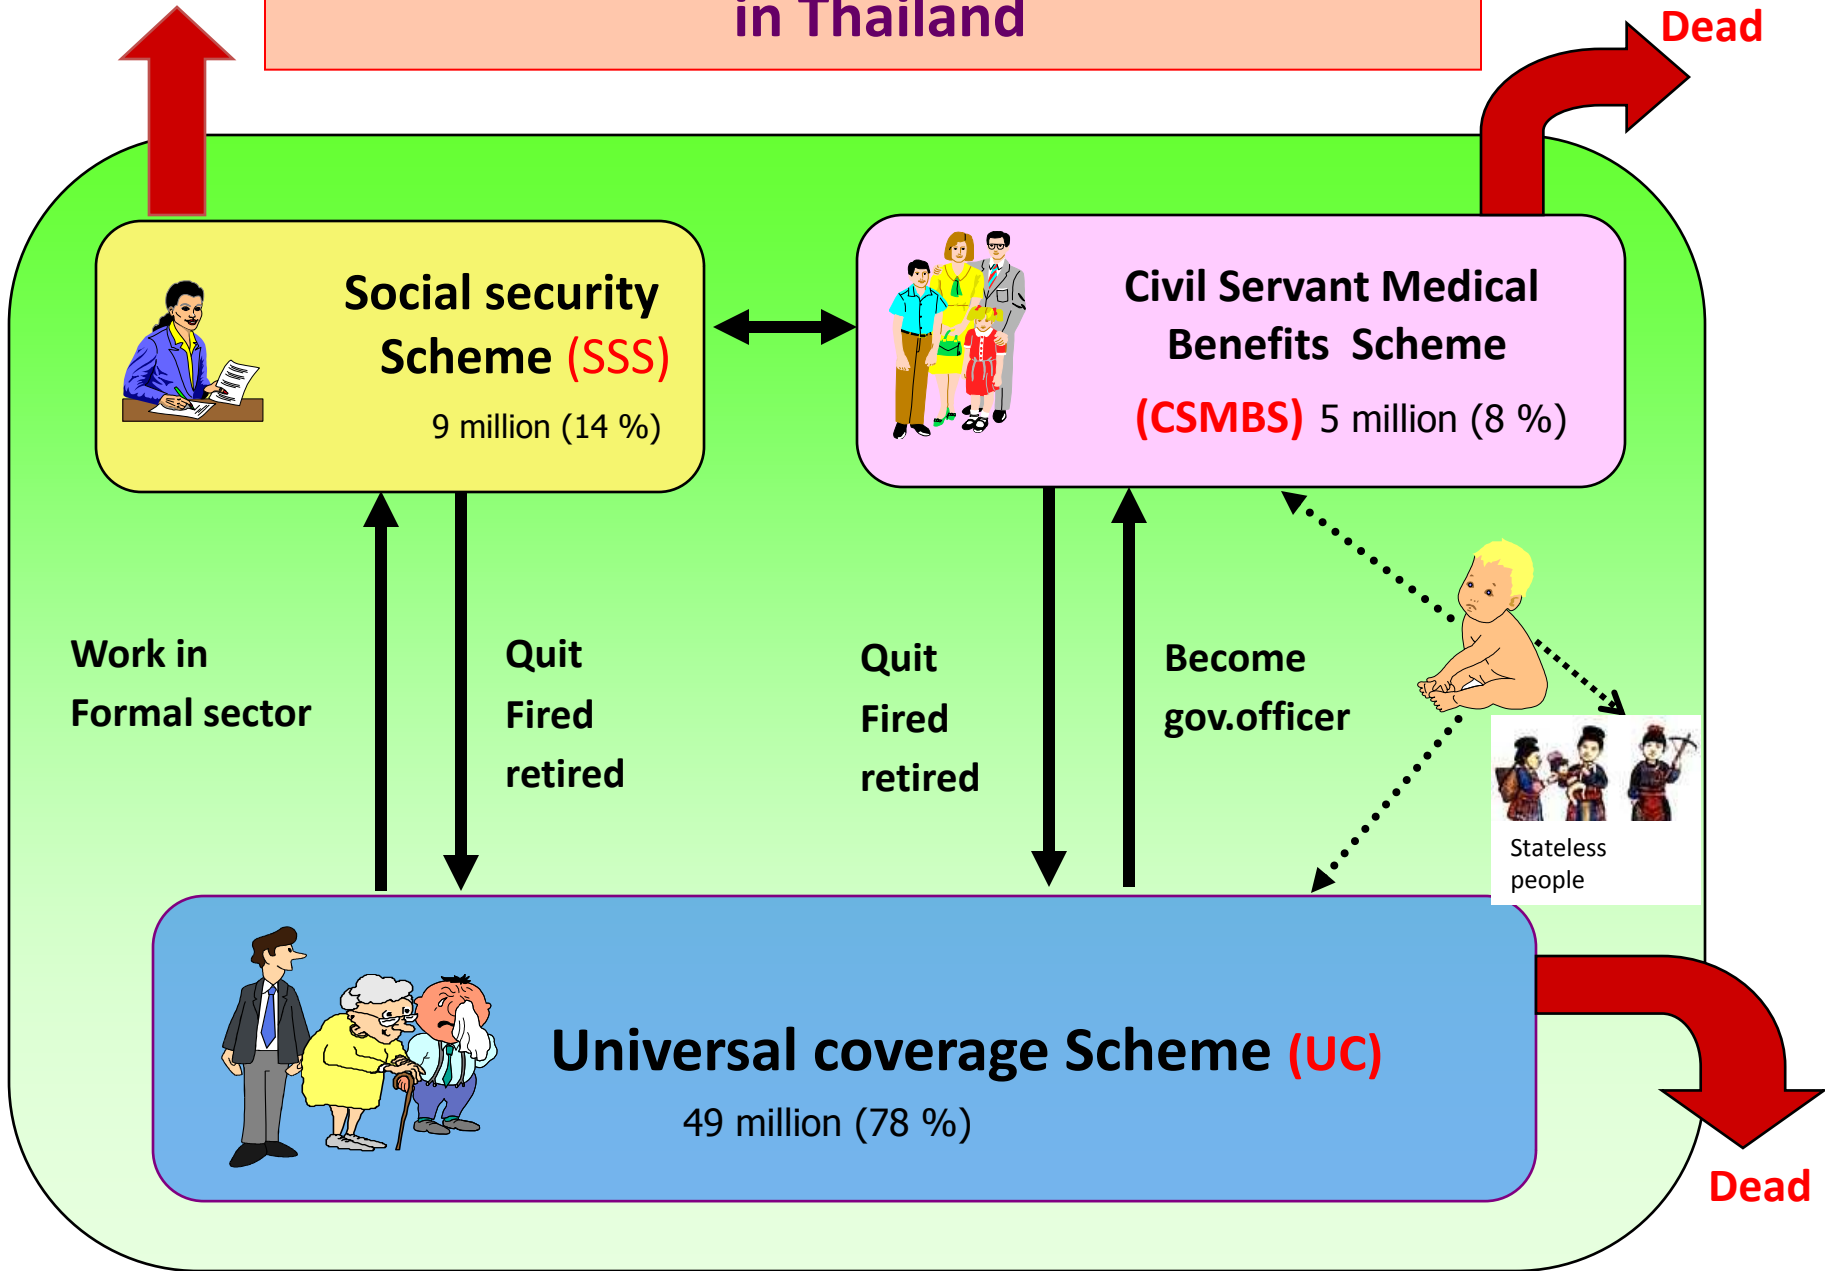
in Thailand

Dead

Social security Scheme (SSS)
9 million (14 %)

Civil Servant Medical Benefits Scheme (CSMBS) 5 million (8 %)

Work in Formal sector

Quit
Fired
retired

Quit
Fired
retired

Become gov.officer

Stateless people

Universal coverage Scheme (UC)
49 million (78 %)

Dead